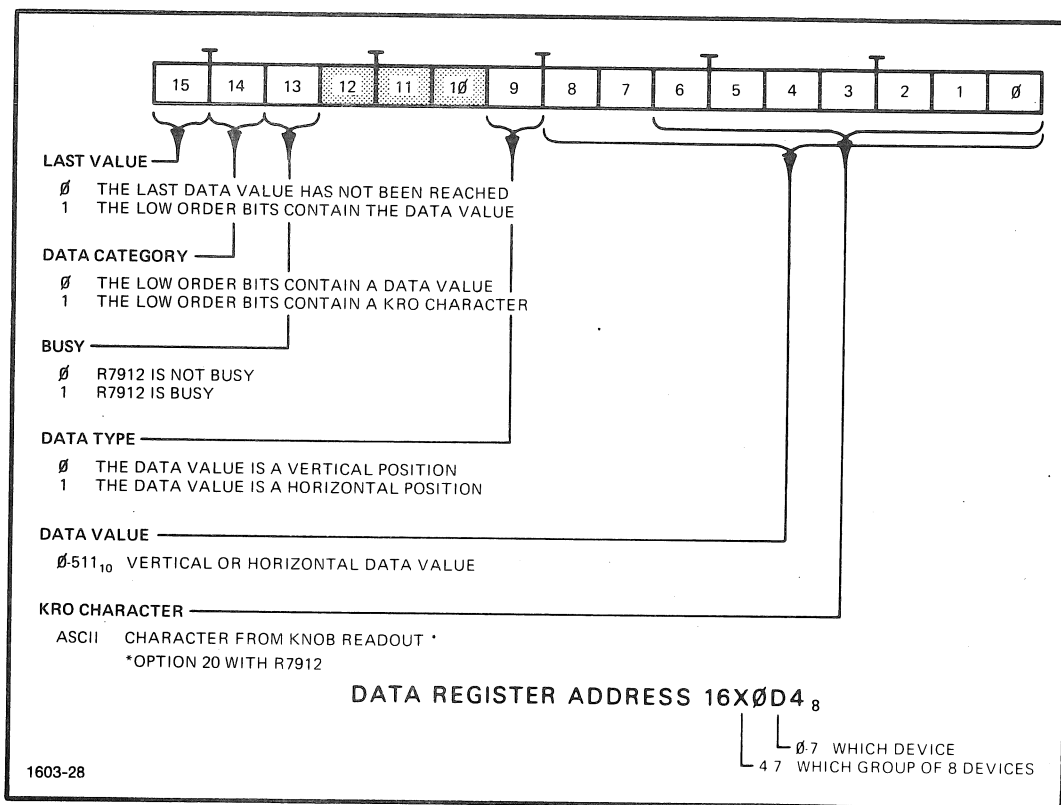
| 15 | 14 | 13 | 12 | 11 | 1Ø | 9 | 8 | 7 | 6 | 5 | 4 | 3 | 2 | 1 | Ø |
|---|---|---|---|---|---|---|---|---|---|---|---|---|---|---|---|

LAST VALUE

Ø THE LAST DATA VALUE HAS NOT BEEN REACHED
1 THE LOW ORDER BITS CONTAIN THE DATA VALUE

DATA CATEGORY

Ø THE LOW ORDER BITS CONTAIN A DATA VALUE
1 THE LOW ORDER BITS CONTAIN A KRO CHARACTER

BUSY

Ø R7912 IS NOT BUSY
1 R7912 IS BUSY

DATA TYPE

Ø THE DATA VALUE IS A VERTICAL POSITION
1 THE DATA VALUE IS A HORIZONTAL POSITION

DATA VALUE

Ø-511$_{10}$ VERTICAL OR HORIZONTAL DATA VALUE

KRO CHARACTER

ASCII CHARACTER FROM KNOB READOUT *
*OPTION 20 WITH R7912

DATA REGISTER ADDRESS 16XØD4$_8$

Ø-7 WHICH DEVICE
4-7 WHICH GROUP OF 8 DEVICES

1603-28